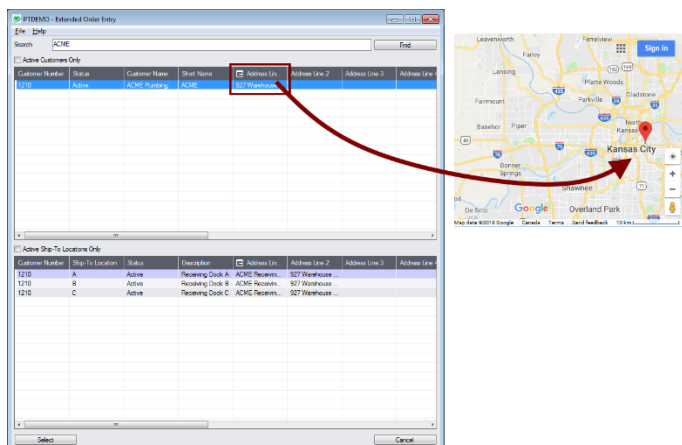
PTDEMO - Extended Order Entry

File Help

Search ACME Find

Active Customers Only

| Customer Number | Status | Customer Name | Short Name | Address Lin... | Address Line 2 | Address Line 3 | Address Line 4 |
|---|---|---|---|---|---|---|---|
| 1210 | Active | ACME Plumbing | ACME | 927 Warehouse ... | | | |

Active Ship-To Locations Only

| Customer Number | Ship-To Location | Status | Description | Address Lin... | Address Line 2 | Address Line 3 | Address Line 4 |
|---|---|---|---|---|---|---|---|
| 1210 | A | Active | Receiving Dock A | ACME Receivin... | 927 Warehouse ... | | |
| 1210 | B | Active | Receiving Dock B | ACME Receivin... | 927 Warehouse ... | | |
| 1210 | C | Active | Receiving Dock C | ACME Receivin... | 927 Warehouse ... | | |

Select Cancel

Leavenworth Farley Sign In Platte Woods Gladstone Parkville Fairmount Basehor Piper North Kansas City Kansas City Bonner Springs Shawnee De Soto Overland Park Google Map data ©2018 Google Canada Terms Send feedback 10 km